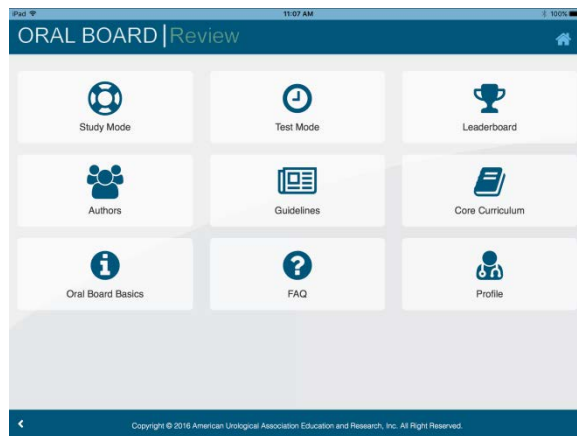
iPad 11:07 AM 100%

ORAL BOARD | Review

Study Mode

Test Mode

Leaderboard

Authors

Guidelines

Core Curriculum

Oral Board Basics

FAQ

Profile

<

Copyright © 2016 American Urological Association Education and Research, Inc. All Right Reserved.